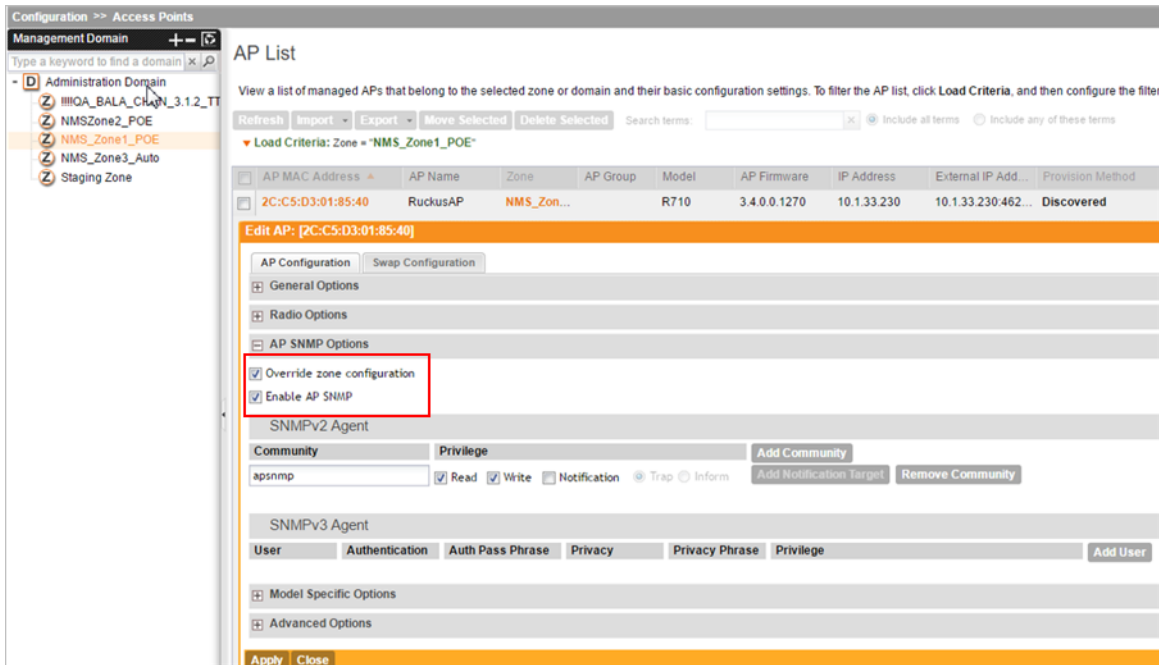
Configuration >> Access Points

Management Domain

Type a keyword to find a domain

- D Administration Domain
Z !!!!QA_BALA_CHAIN_3.1.2_TT
Z NMSZone2_POE
Z NMS_Zone1_POE
Z NMS_Zone3_Auto
Z Staging Zone

AP List

View a list of managed APs that belong to the selected zone or domain and their basic configuration settings. To filter the AP list, click Load Criteria, and then configure the filter

Refresh | Import | Export | Move Selected | Delete Selected | Search terms: | Include all terms | Include any of these terms

Load Criteria: Zone = "NMS_Zone1_POE"

| AP MAC Address | AP Name | Zone | AP Group | Model | AP Firmware | IP Address | External IP Add... | Provision Method |
|---|---|---|---|---|---|---|---|---|
| 2C:C5:D3:01:85:40 | RuckusAP | NMS_Zon... | | R710 | 3.4.0.0.1270 | 10.1.33.230 | 10.1.33.230:462... | Discovered |

Edit AP: [2C:C5:D3:01:85:40]

AP Configuration | Swap Configuration

General Options

Radio Options

AP SNMP Options

Override zone configuration

Enable AP SNMP

SNMPv2 Agent

| Community | Privilege |
|---|---|
| apsnmp | Read Write Notification Trap Inform |

Add Community

Add Notification Target | Remove Community

SNMPv3 Agent

| User | Authentication | Auth Pass Phrase | Privacy | Privacy Phrase | Privilege |
|---|---|---|---|---|---|

Add User

Model Specific Options

Advanced Options

Apply | Close